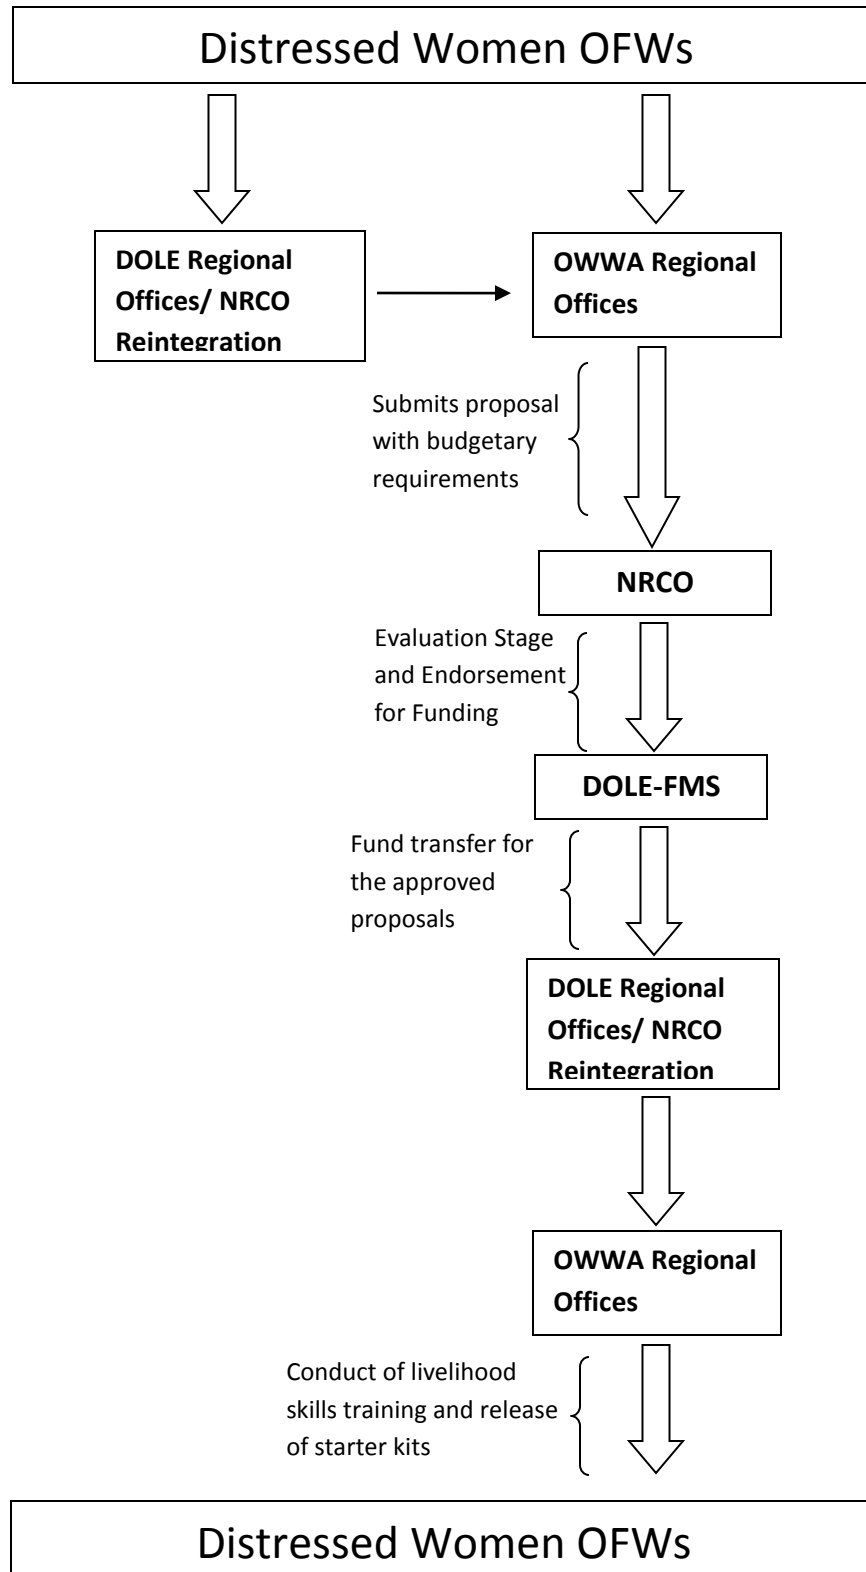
Distressed Women OFWs

DOLE Regional Offices/ NRCO Reintegration

OWWA Regional Offices

Submits proposal with budgetary requirements

NRCO

Evaluation Stage and Endorsement for Funding

DOLE-FMS

Fund transfer for the approved proposals

DOLE Regional Offices/ NRCO Reintegration

OWWA Regional Offices

Conduct of livelihood skills training and release of starter kits

Distressed Women OFWs